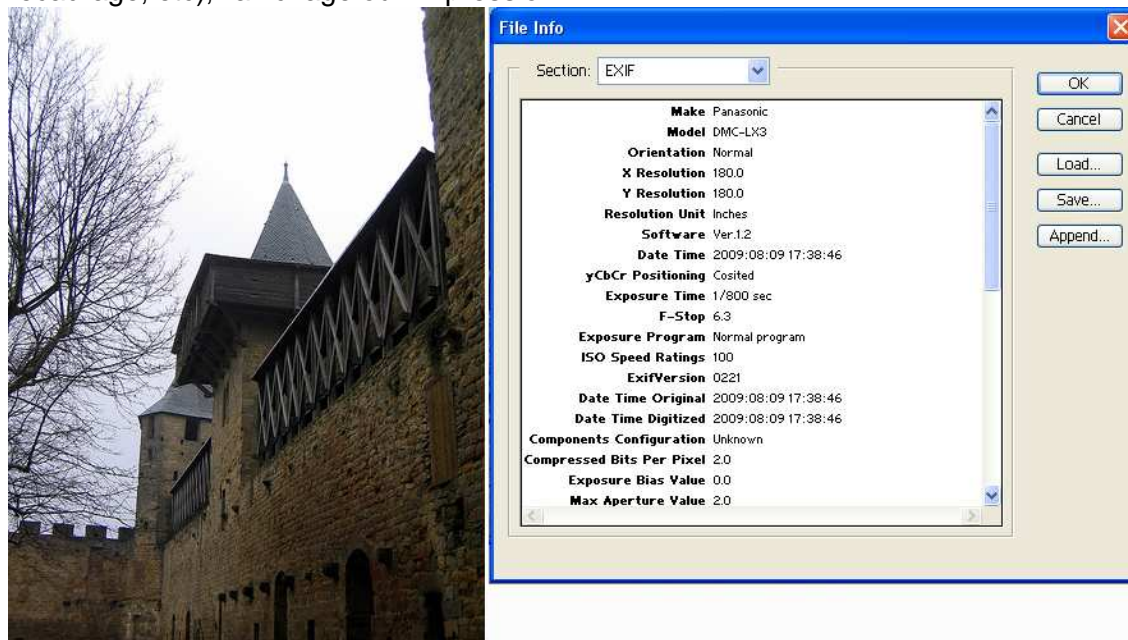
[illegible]

File Info

Section: EXIF

| | |
|---|---|
| Make | Panasonic |
| Model | DMC-LX3 |
| Orientation | Normal |
| X Resolution | 180.0 |
| Y Resolution | 180.0 |
| Resolution Unit | Inches |
| Software | Ver.1.2 |
| Date Time | 2009:08:09 17:38:46 |
| yCbCr Positioning | Cosited |
| Exposure Time | 1/800 sec |
| F-Stop | 6.3 |
| Exposure Program | Normal program |
| ISO Speed Ratings | 100 |
| ExifVersion | 0221 |
| Date Time Original | 2009:08:09 17:38:46 |
| Date Time Digitized | 2009:08:09 17:38:46 |
| Components Configuration | Unknown |
| Compressed Bits Per Pixel | 2.0 |
| Exposure Bias Value | 0.0 |
| Max Aperture Value | 2.0 |

OK
Cancel
Load...
Save...
Append...